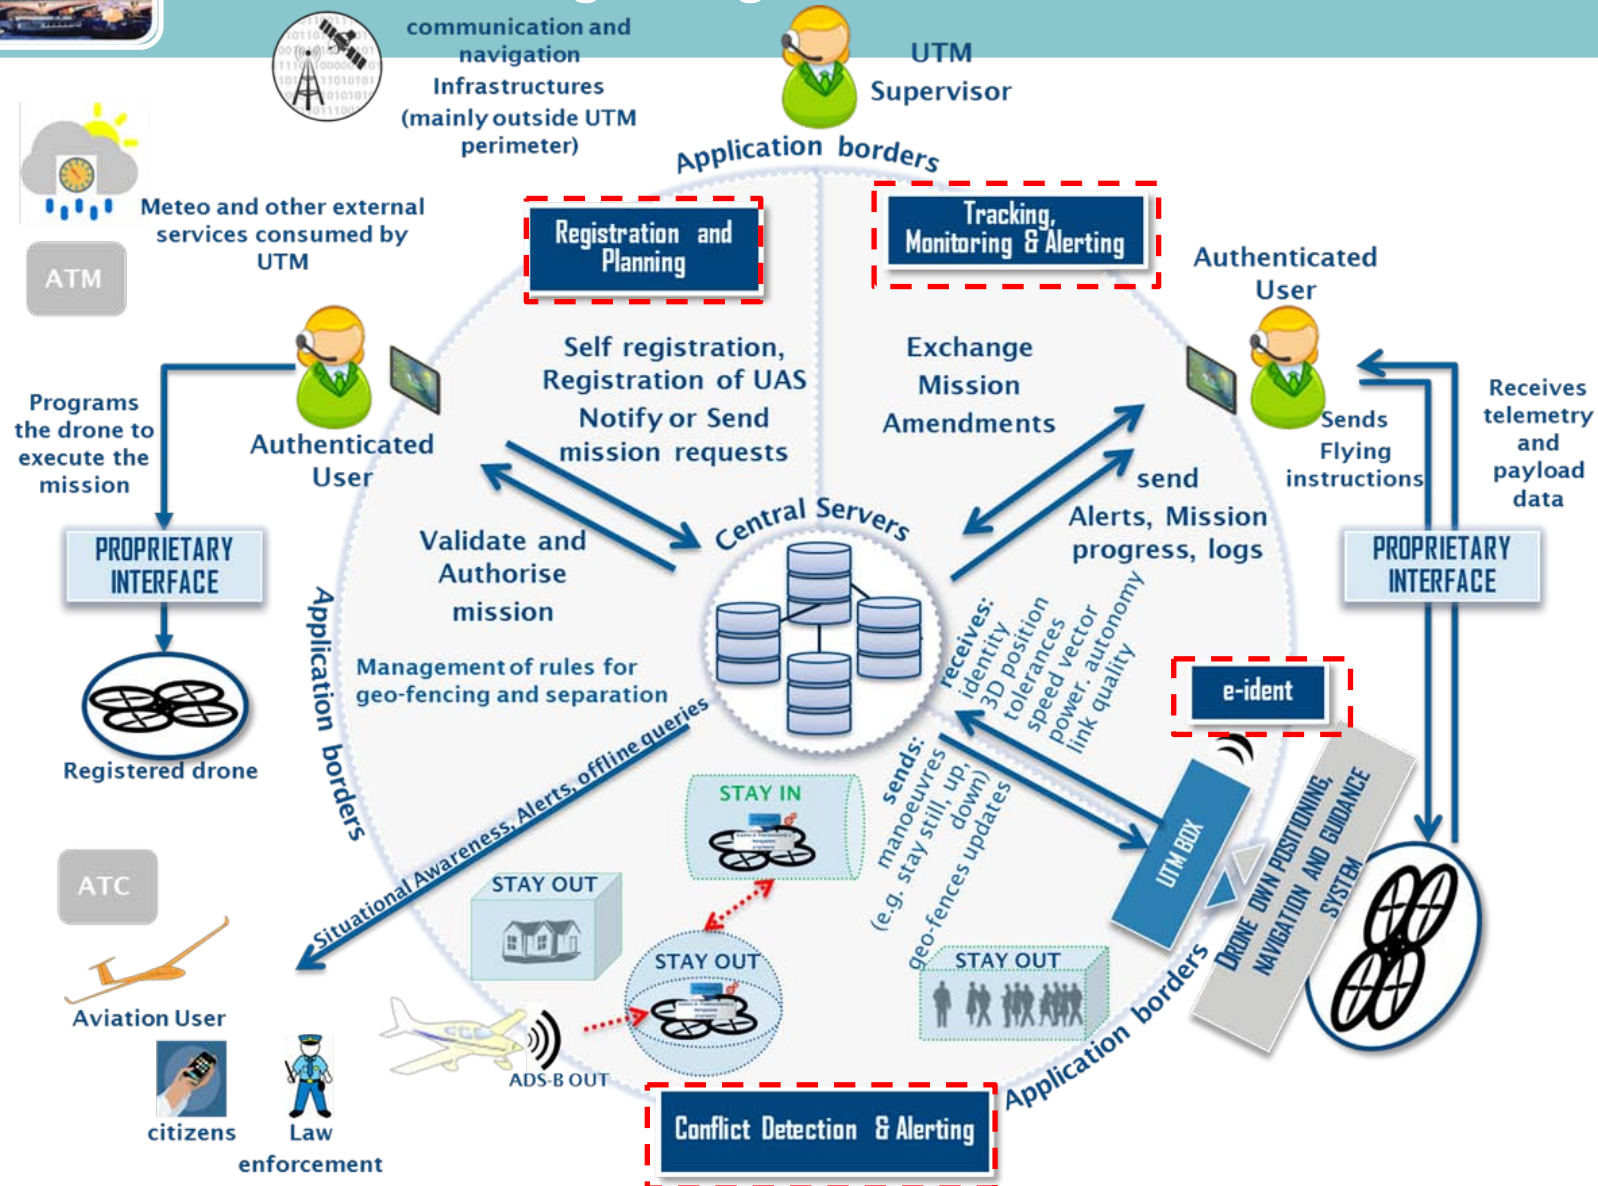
communication and navigation Infrastructures (mainly outside UTM perimeter)

UTM Supervisor

Application borders

Meteo and other external services consumed by UTM

ATM

Registration and Planning

Tracking, Monitoring & Alerting

Authenticated User

Programs the drone to execute the mission

Authenticated User

Self registration, Registration of UAS Notify or Send mission requests

Exchange Mission Amendments

Sends Flying instructions

Receives telemetry and payload data

PROPRIETARY INTERFACE

send Alerts, Mission progress, logs

PROPRIETARY INTERFACE

Validate and Authorise mission

Central Servers

Application borders

Management of rules for geo-fencing and separation

receives: identity 3D position tolerances speed vector power, autonomy link quality

e-ident

Registered drone

sends: manoeuvres (e.g. stay still, up, down) geo-fences updates

STAY IN

UTM BOX

DRONE OWN POSITIONING, NAVIGATION AND GUIDANCE SYSTEM

Situational Awareness, Alerts, offline queries

ATC

STAY OUT

STAY OUT

STAY OUT

Aviation User

ADS-B OUT

Application borders

citizens

Law enforcement

Conflict Detection & Alerting